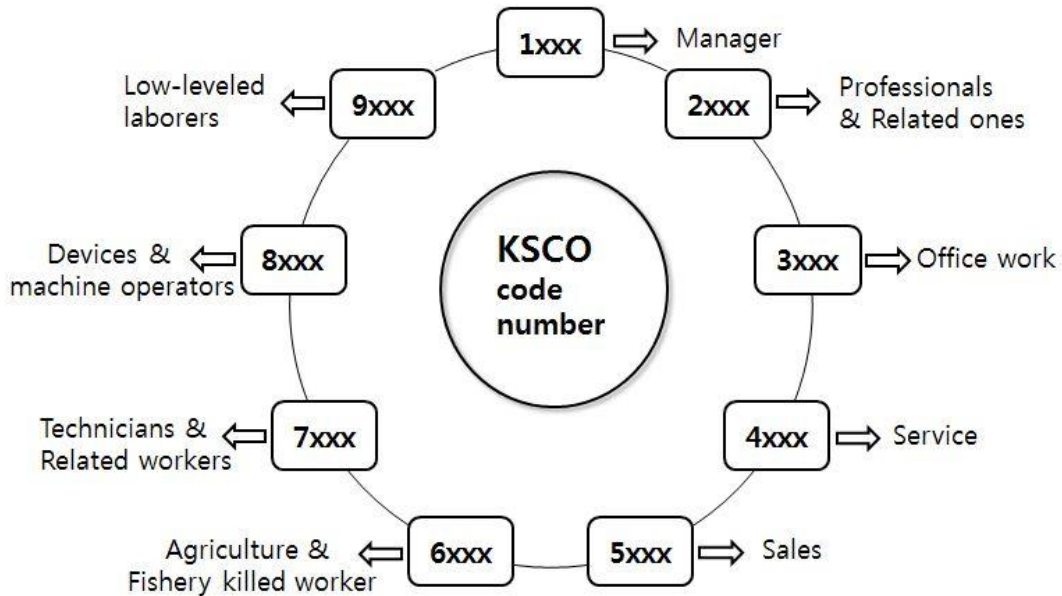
KSCO code number

1xxx Manager

2xxx Professionals & Related ones

3xxx Office work

4xxx Service

5xxx Sales

6xxx Agriculture & Fishery killed worker

7xxx Technicians & Related workers

8xxx Devices & machine operators

9xxx Low-leveled laborers